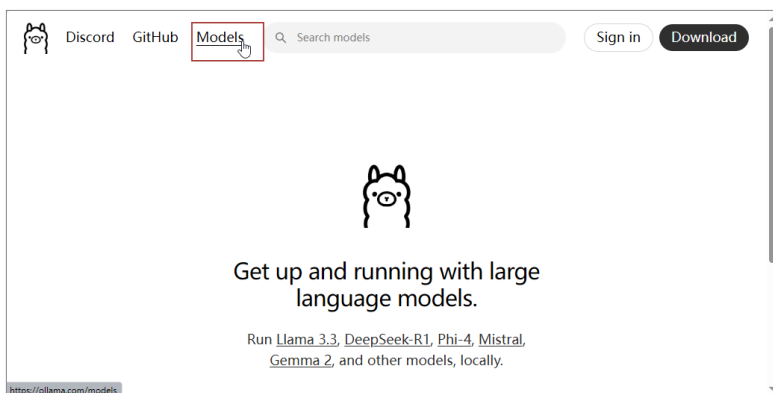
Discord GitHub Models Search models Sign in Download

Get up and running with large language models.

Run Llama 3.3, DeepSeek-R1, Phi-4, Mistral, Gemma 2, and other models, locally.

https://ollama.com/models